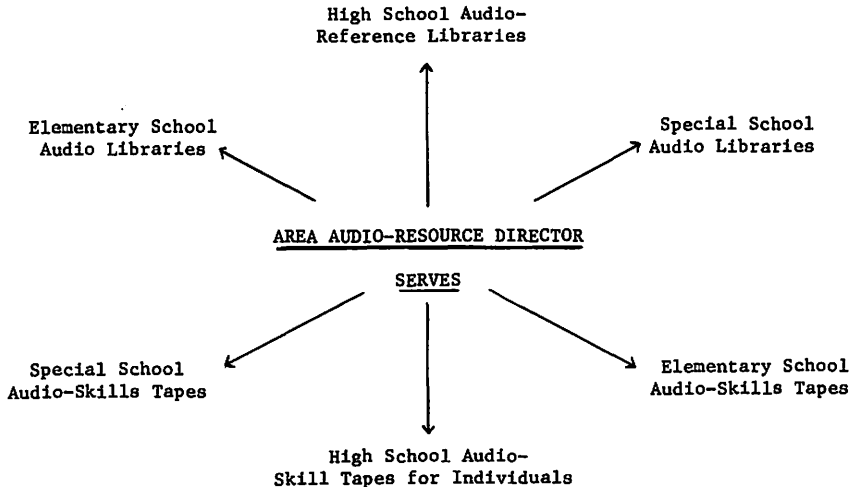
High School Audio-Reference Libraries

Elementary School Audio Libraries

Special School Audio Libraries

AREA AUDIO-RESOURCE DIRECTOR

SERVES

Special School Audio-Skills Tapes

Elementary School Audio-Skills Tapes

High School Audio-Skill Tapes for Individuals